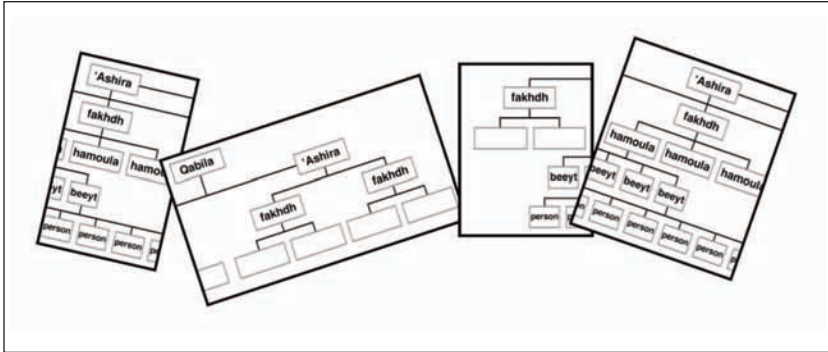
'Ashira
fakhdh
hamoula
hamou
eyt
beeyt
person
person
person

Qabila
'Ashira
fakhdh
fakhdh

fakhdh
beeyt
person

'Ashira
fakhdh
hamoula
hamoula
hamoul
beeyt
beeyt
beeyt
person
person
person
person
person